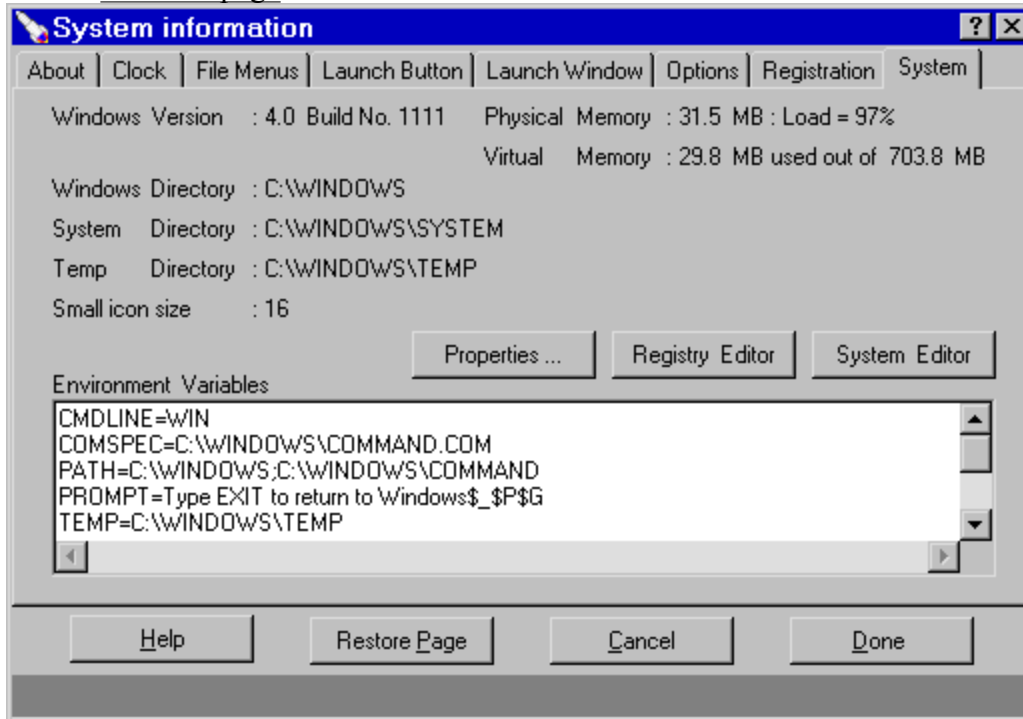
System information

? ×

About | Clock | File Menus | Launch Button | Launch Window | Options | Registration | System

Windows Version : 4.0 Build No. 1111

Physical Memory : 31.5 MB : Load = 97%

Virtual Memory : 29.8 MB used out of 703.8 MB

Windows Directory : C:\WINDOWS

System Directory : C:\WINDOWS\SYSTEM

Temp Directory : C:\WINDOWS\TEMP

Small icon size : 16

Properties ...

Registry Editor

System Editor

Environment Variables

CMDLINE=WIN
COMSPEC=C:\WINDOWS\COMMAND.COM
PATH=C:\WINDOWS;C:\WINDOWS\COMMAND
PROMPT=Type EXIT to return to Windows$_$P$G
TEMP=C:\WINDOWS\TEMP

Help

Restore Page

Cancel

Done